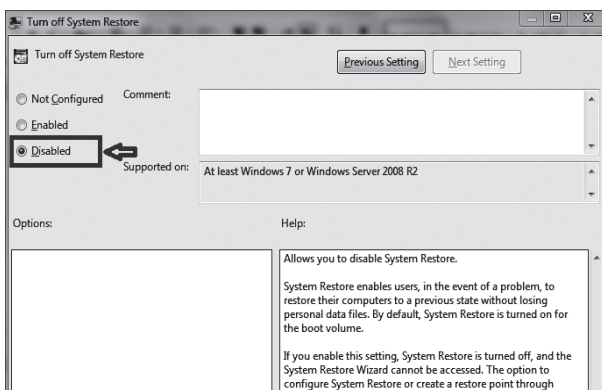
Turn off System Restore

Turn off System Restore

Previous Setting

Next Setting

Not Configured

Comment:

Enabled

Disabled

Supported on:

At least Windows 7 or Windows Server 2008 R2

Options:

Help:

Allows you to disable System Restore.

System Restore enables users, in the event of a problem, to restore their computers to a previous state without losing personal data files. By default, System Restore is turned on for the boot volume.

If you enable this setting, System Restore is turned off, and the System Restore Wizard cannot be accessed. The option to configure System Restore or create a restore point through